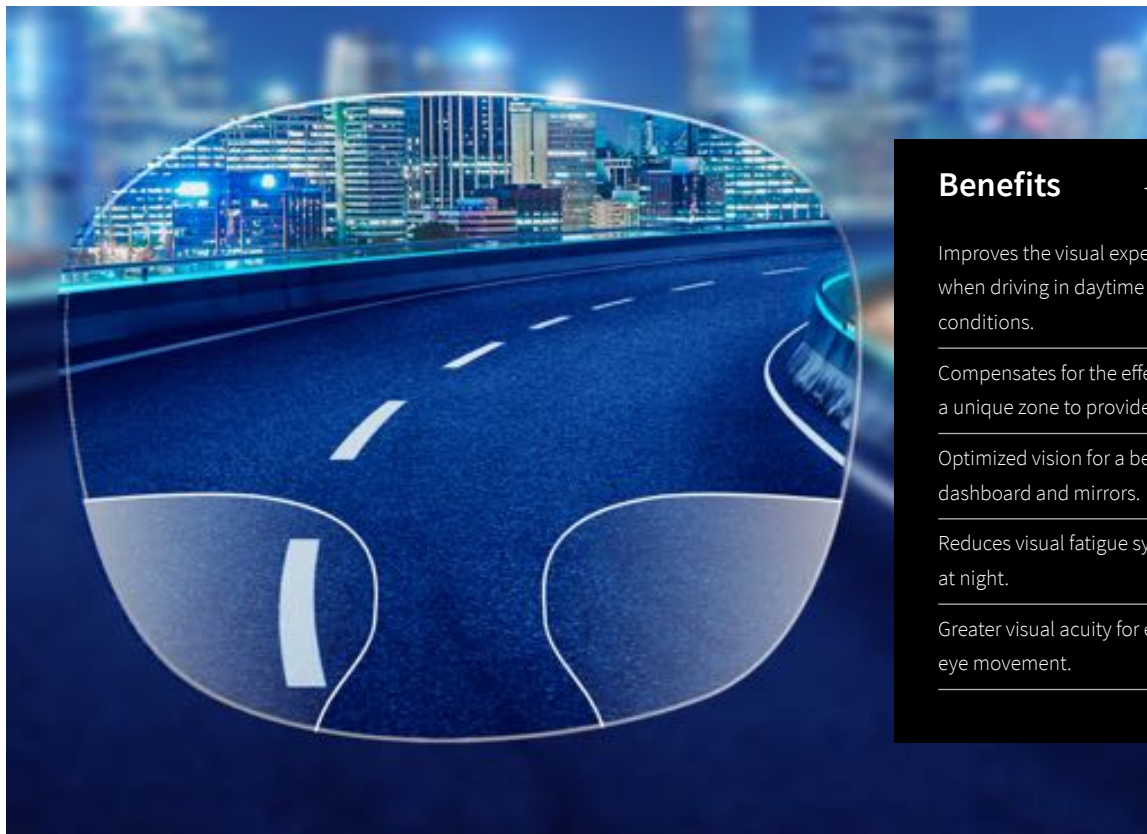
Benefits

Improves the visual expe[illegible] when driving in daytime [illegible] conditions.

Compensates for the effe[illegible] a unique zone to provide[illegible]

Optimized vision for a be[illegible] dashboard and mirrors.

Reduces visual fatigue sy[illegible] at night.

Greater visual acuity for e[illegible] eye movement.